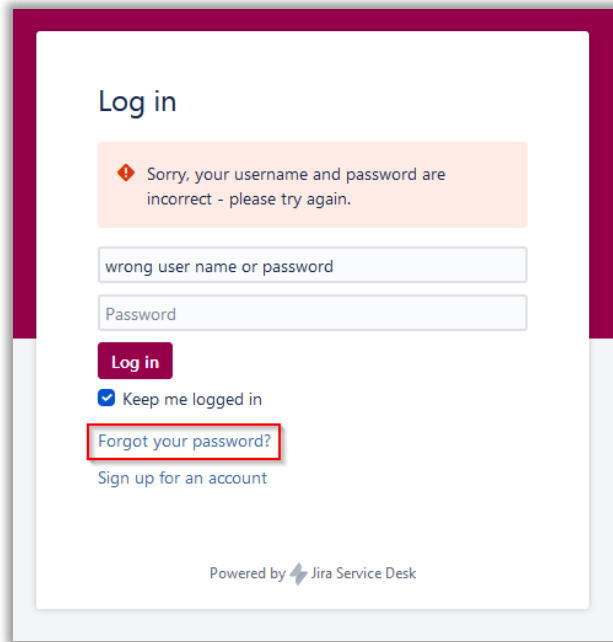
Log in

Sorry, your username and password are incorrect - please try again.

wrong user name or password

Password

Log in

Keep me logged in

Forgot your password?

Sign up for an account

Powered by Jira Service Desk